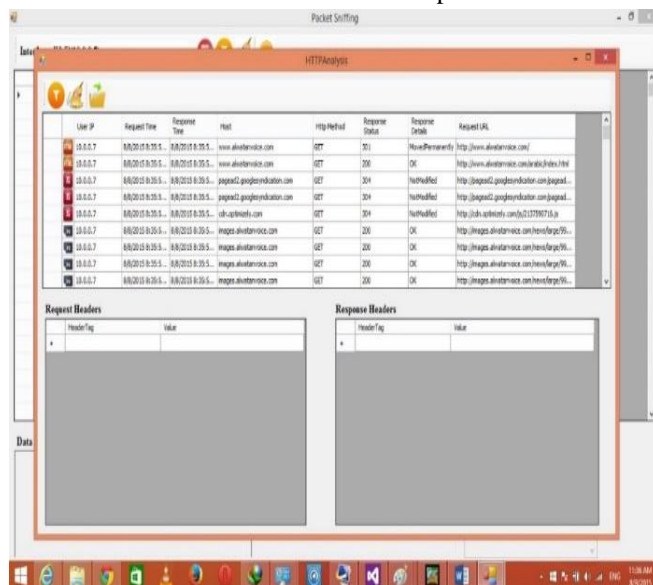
Packet Sniffing

HTTPAnalysis

| | User IP | Request Time | Response Time | Host | Http Method | Response Status | Response Details | Request URL |
|---|---|---|---|---|---|---|---|---|
| | 10.0.0.7 | 8/8/2015 8:35:5... | 8/8/2015 8:35:5... | www.alwatanvoice.com | GET | 301 | MovedPermanently | http://www.alwatanvoice.com/ |
| | 10.0.0.7 | 8/8/2015 8:35:5... | 8/8/2015 8:35:5... | www.alwatanvoice.com | GET | 200 | OK | http://www.alwatanvoice.com/arabic/index.html |
| | 10.0.0.7 | 8/8/2015 8:35:5... | 8/8/2015 8:35:5... | pagead2.googlesyndication.com | GET | 304 | NotModified | http://pagead2.googlesyndication.com/pagead... |
| | 10.0.0.7 | 8/8/2015 8:35:5... | 8/8/2015 8:35:5... | pagead2.googlesyndication.com | GET | 304 | NotModified | http://pagead2.googlesyndication.com/pagead... |
| | 10.0.0.7 | 8/8/2015 8:35:5... | 8/8/2015 8:35:5... | cdn.optimizely.com | GET | 304 | NotModified | http://cdn.optimizely.com/js/2137590715.js |
| | 10.0.0.7 | 8/8/2015 8:35:5... | 8/8/2015 8:35:5... | images.alwatanvoice.com | GET | 200 | OK | http://images.alwatanvoice.com/news/large/99... |
| | 10.0.0.7 | 8/8/2015 8:35:5... | 8/8/2015 8:35:5... | images.alwatanvoice.com | GET | 200 | OK | http://images.alwatanvoice.com/news/large/99... |
| | 10.0.0.7 | 8/8/2015 8:35:5... | 8/8/2015 8:35:5... | images.alwatanvoice.com | GET | 200 | OK | http://images.alwatanvoice.com/news/large/99... |
| | 10.0.0.7 | 8/8/2015 8:35:5... | 8/8/2015 8:35:5... | images.alwatanvoice.com | GET | 200 | OK | http://images.alwatanvoice.com/news/large/99... |

Request Headers

| HeaderTag | Value |
|---|---|

Response Headers

| HeaderTag | Value |
|---|---|

Data

11:36 AM
8/8/2015